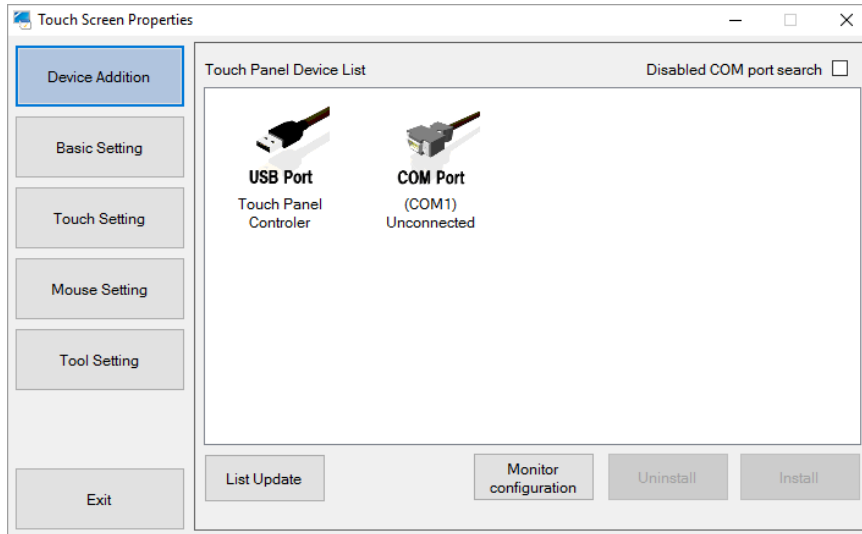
Touch Screen Properties

Device Addition

Basic Setting

Touch Setting

Mouse Setting

Tool Setting

Exit

Touch Panel Device List

Disabled COM port search

USB Port
Touch Panel Controler

COM Port
(COM1)
Unconnected

List Update

Monitor configuration

Uninstall

Install